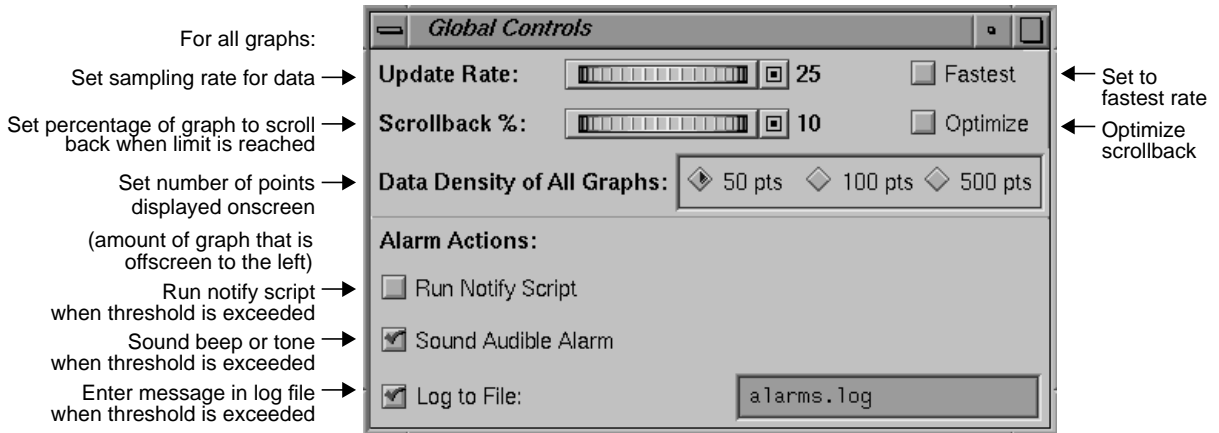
For all graphs:

Global Controls

Set sampling rate for data

Update Rate: 25

Fastest

Set to fastest rate

Set percentage of graph to scroll back when limit is reached

Scrollback %: 10

Optimize

Optimize scrollback

Set number of points displayed onscreen

Data Density of All Graphs: 50 pts 100 pts 500 pts

(amount of graph that is offscreen to the left)

Alarm Actions:

Run notify script when threshold is exceeded

Run Notify Script

Sound beep or tone when threshold is exceeded

Sound Audible Alarm

Enter message in log file when threshold is exceeded

Log to File:

alarms.log